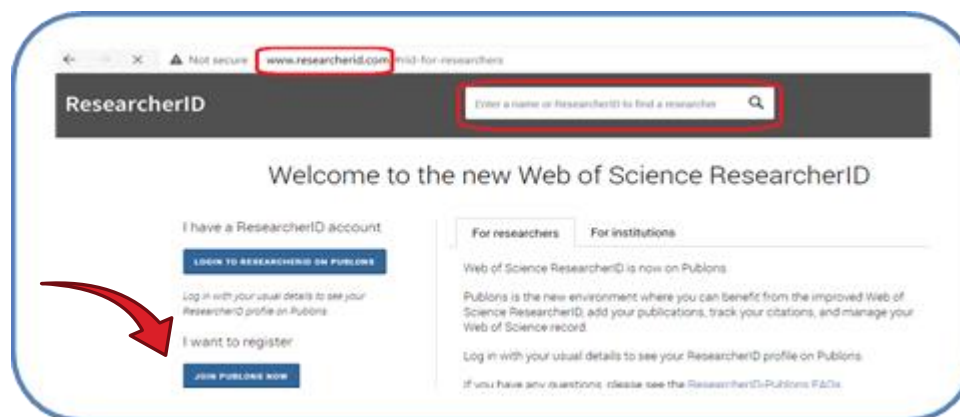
Not secure www.researcherid.com/#rid-for-researchers

ResearcherID

Enter a name or ResearcherID to find a researcher

Welcome to the new Web of Science ResearcherID

I have a ResearcherID account

LOGIN TO RESEARCHERID ON PUBLONS

Log in with your usual details to see your ResearcherID profile on Publons

I want to register

JOIN PUBLONS NOW

For researchers

For institutions

Web of Science ResearcherID is now on Publons

Publons is the new environment where you can benefit from the improved Web of Science ResearcherID, add your publications, track your citations, and manage your Web of Science record.

Log in with your usual details to see your ResearcherID profile on Publons.

If you have any questions, please see the ResearcherID-Publons FAQs